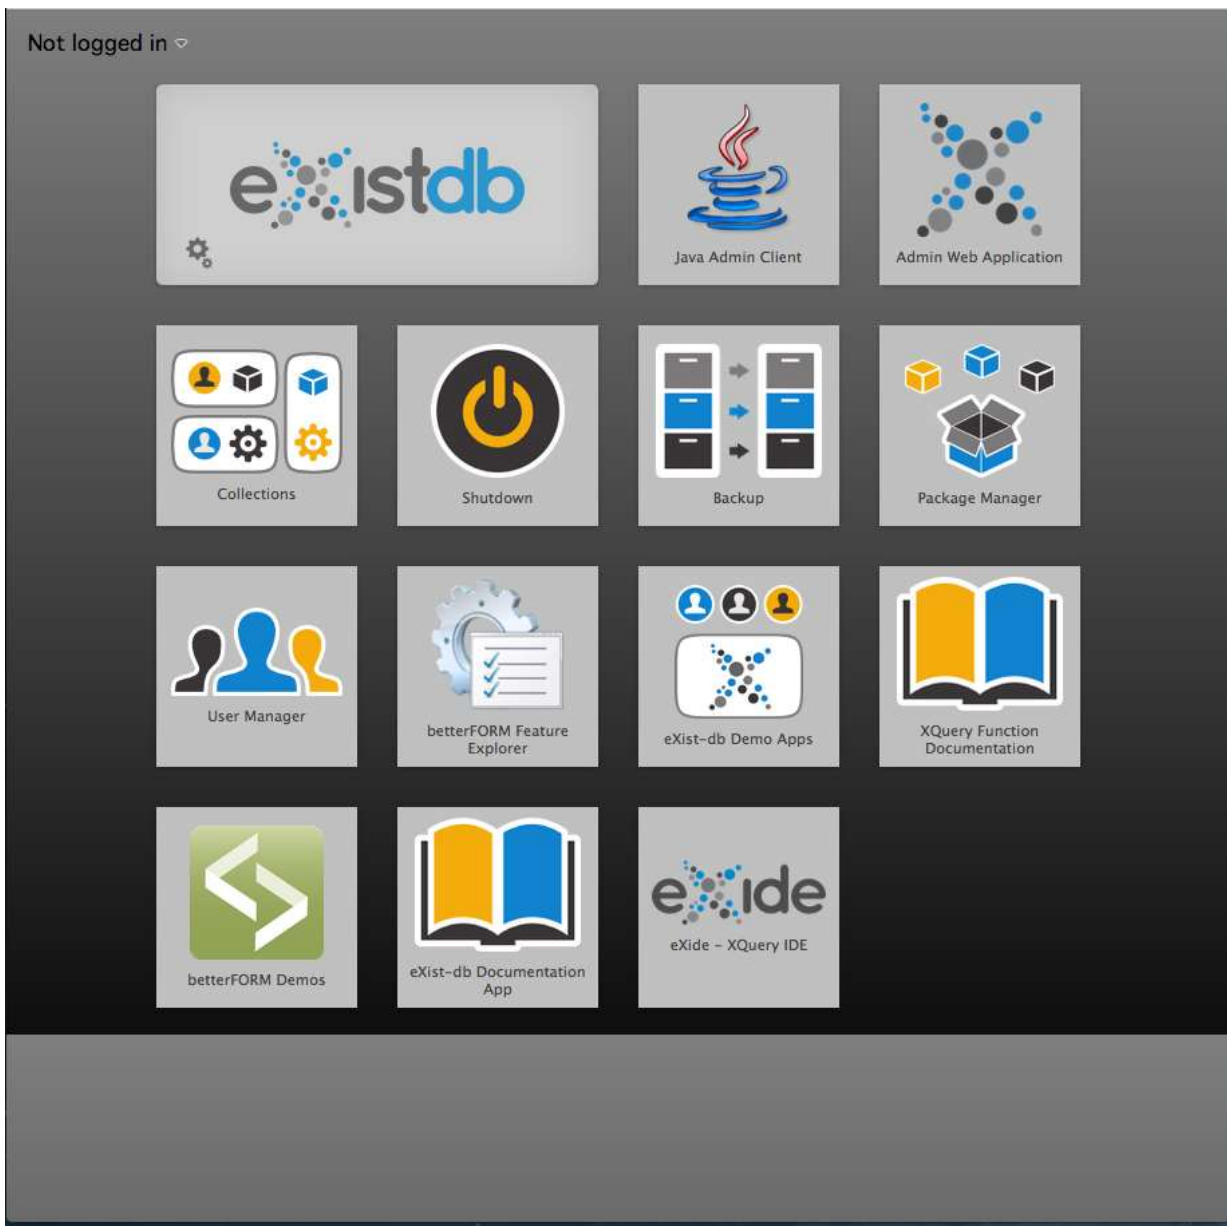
Not logged in

existdb

Java Admin Client

Admin Web Application

Collections

Shutdown

Backup

Package Manager

User Manager

betterFORM Feature Explorer

eXist-db Demo Apps

XQuery Function Documentation

betterFORM Demos

eXist-db Documentation App

exide

eXide - XQuery IDE